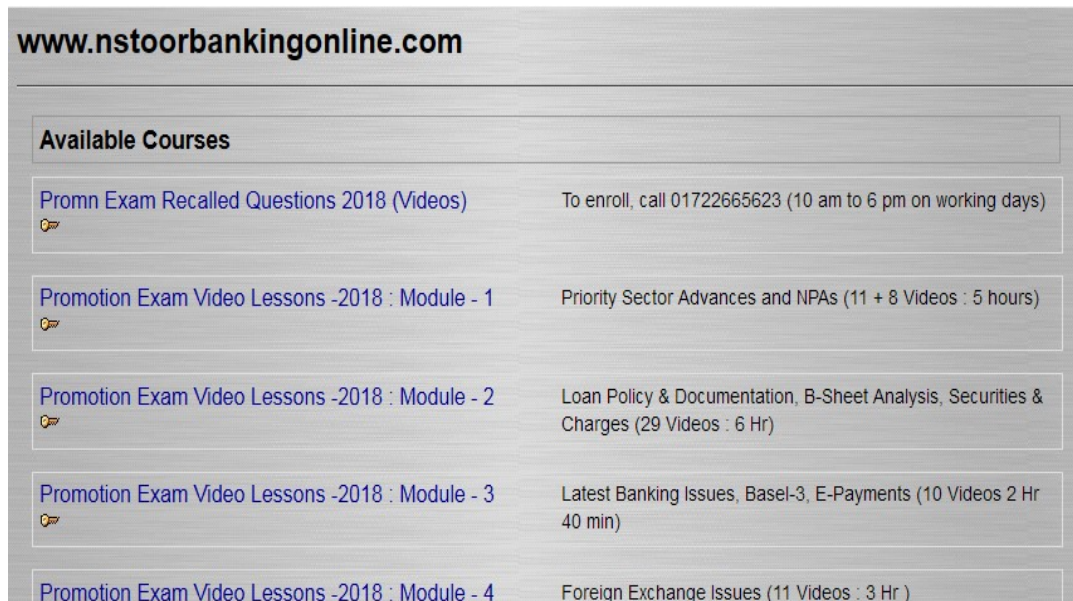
www.nstoorbankingonline.com

Available Courses

Promn Exam Recalled Questions 2018 (Videos)

To enroll, call 01722665623 (10 am to 6 pm on working days)

Promotion Exam Video Lessons -2018 : Module - 1

Priority Sector Advances and NPAs (11 + 8 Videos : 5 hours)

Promotion Exam Video Lessons -2018 : Module - 2

Loan Policy & Documentation, B-Sheet Analysis, Securities & Charges (29 Videos : 6 Hr)

Promotion Exam Video Lessons -2018 : Module - 3

Latest Banking Issues, Basel-3, E-Payments (10 Videos 2 Hr 40 min)

Promotion Exam Video Lessons -2018 : Module - 4

Foreign Exchange Issues (11 Videos : 3 Hr )